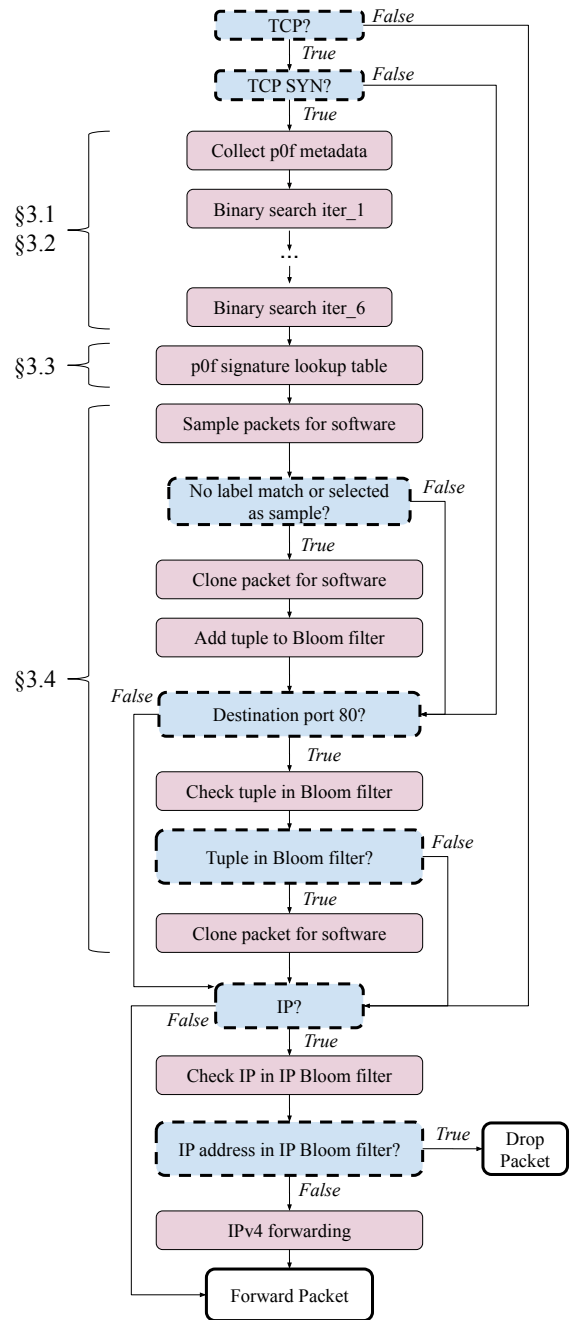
TCP?
False
True
TCP SYN?
False
True
§3.1
§3.2
Collect p0f metadata
Binary search iter_1
...
Binary search iter_6
§3.3
p0f signature lookup table
§3.4
Sample packets for software
No label match or selected as sample?
False
True
Clone packet for software
Add tuple to Bloom filter
False
Destination port 80?
True
Check tuple in Bloom filter
Tuple in Bloom filter?
False
True
Clone packet for software
IP?
False
True
Check IP in IP Bloom filter
IP address in IP Bloom filter?
True
Drop Packet
False
IPv4 forwarding
Forward Packet